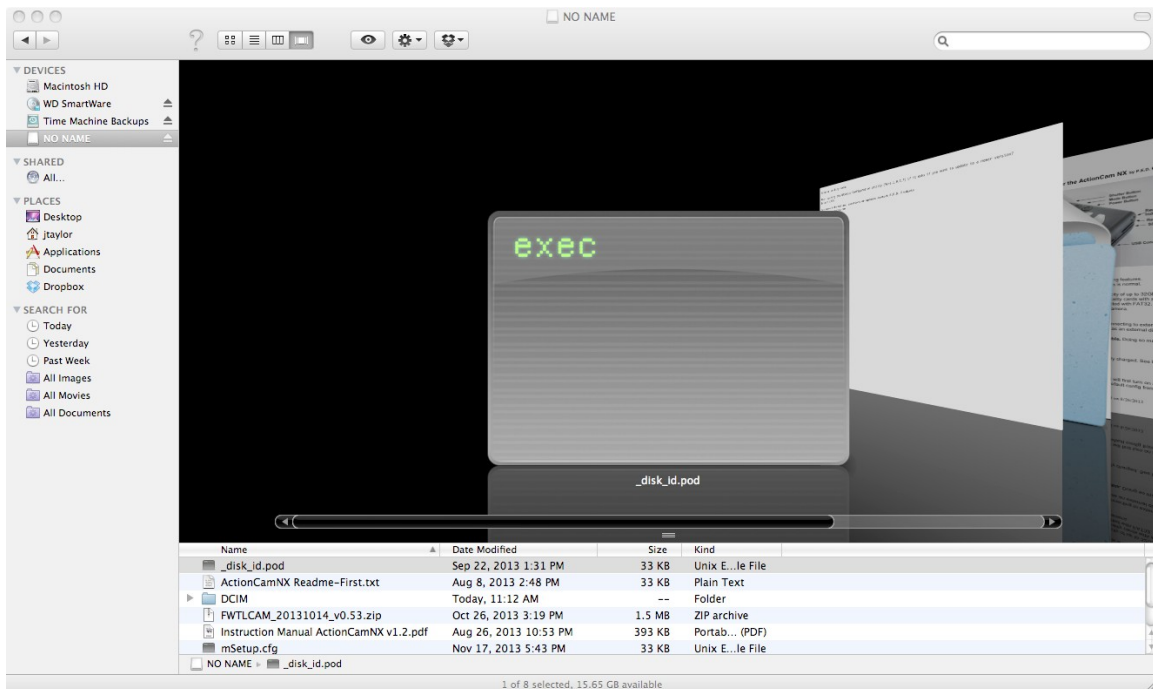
NO NAME

DEVICES
Macintosh HD
WD SmartWare
Time Machine Backups
NO NAME
SHARED
All...
PLACES
Desktop
jtaylor
Applications
Documents
Dropbox
SEARCH FOR
Today
Yesterday
Past Week
All Images
All Movies
All Documents

exec

_disk_id.pod

| Name | Date Modified | Size | Kind |
|---|---|---|---|
| _disk_id.pod | Sep 22, 2013 1:31 PM | 33 KB | Unix E...le File |
| ActionCamNX Readme-First.txt | Aug 8, 2013 2:48 PM | 33 KB | Plain Text |
| DCIM | Today, 11:12 AM | -- | Folder |
| FWTLCAM_20131014_v0.53.zip | Oct 26, 2013 3:19 PM | 1.5 MB | ZIP archive |
| Instruction Manual ActionCamNX v1.2.pdf | Aug 26, 2013 10:53 PM | 393 KB | Portab... (PDF) |
| mSetup.cfg | Nov 17, 2013 5:43 PM | 33 KB | Unix E...le File |

NO NAME ▸ _disk_id.pod

1 of 8 selected, 15.65 GB available